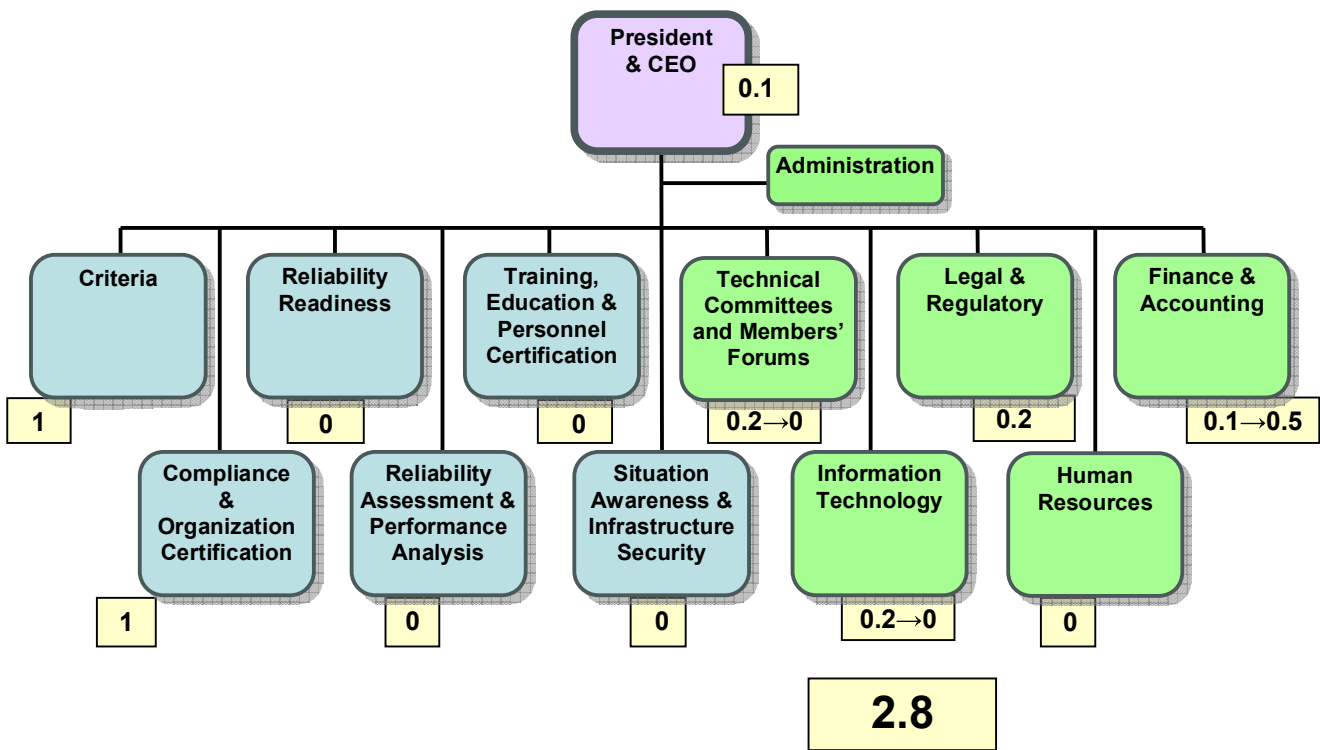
President & CEO
0.1

Administration

Criteria
1

Reliability Readiness
0

Training, Education & Personnel Certification
0

Technical Committees and Members' Forums
0.2→0

Legal & Regulatory
0.2

Finance & Accounting
0.1→0.5

Compliance & Organization Certification
1

Reliability Assessment & Performance Analysis
0

Situation Awareness & Infrastructure Security
0

Information Technology
0.2→0

Human Resources
0

2.8